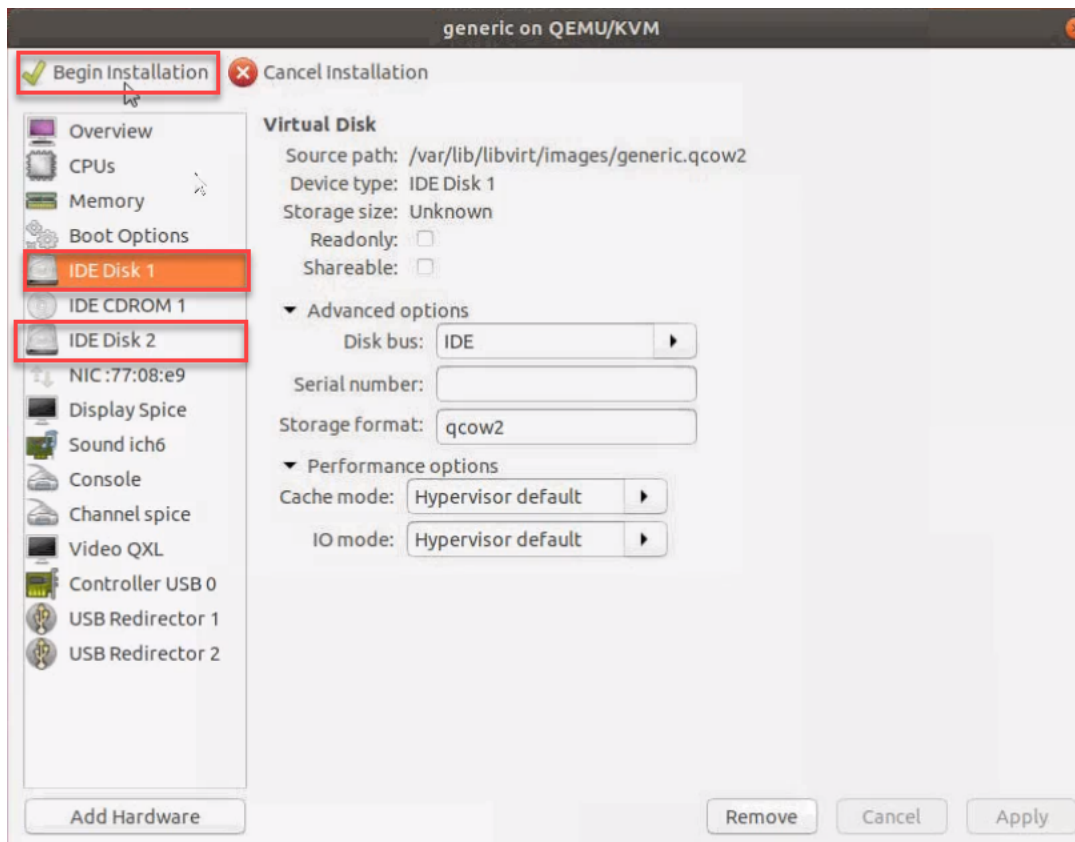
generic on QEMU/KVM

Begin Installation
Cancel Installation

Overview
CPUs
Memory
Boot Options
IDE Disk 1
IDE CDROM 1
IDE Disk 2
NIC :77:08:e9
Display Spice
Sound ich6
Console
Channel spice
Video QXL
Controller USB 0
USB Redirector 1
USB Redirector 2

Virtual Disk
Source path: /var/lib/libvirt/images/generic.qcow2
Device type: IDE Disk 1
Storage size: Unknown
Readonly:
Shareable:

Advanced options
Disk bus: IDE
Serial number:
Storage format: qcow2

Performance options
Cache mode: Hypervisor default
IO mode: Hypervisor default

Add Hardware
Remove
Cancel
Apply